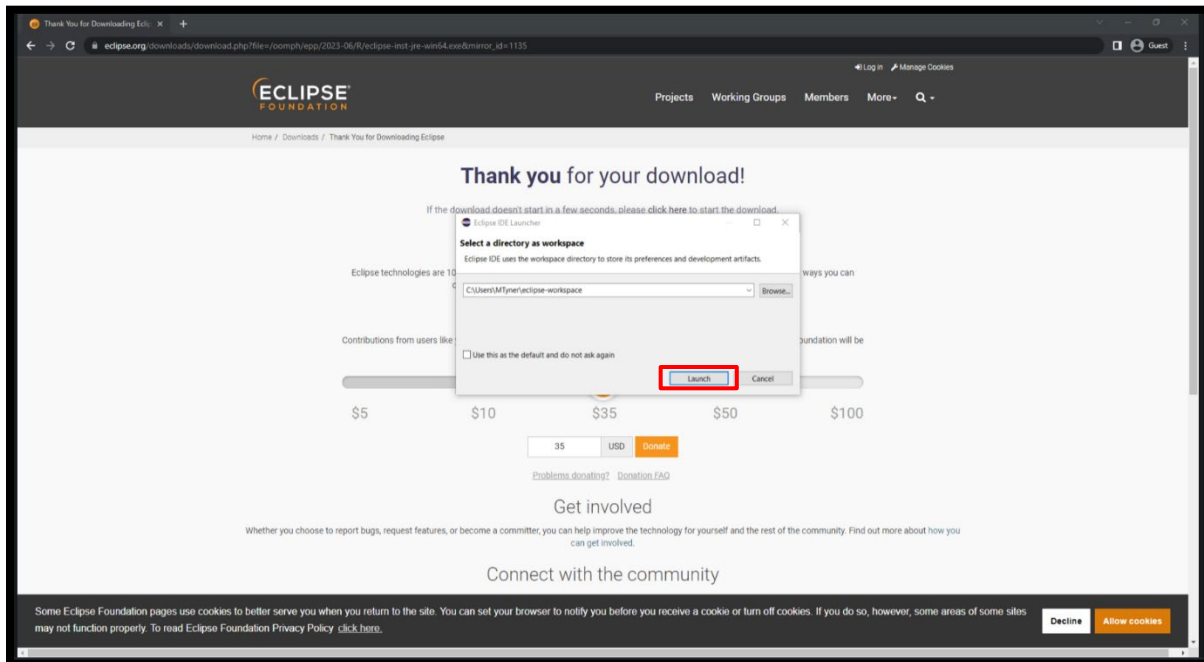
Thank You for Downloading Eclip ×  +

eclipse.org/downloads/download.php?file=/oomph/epp/2023-06/R/eclipse-inst-jre-win64.exe&mirror_id=1135

Guest

Log in  Manage Cookies

ECLIPSE FOUNDATION

Projects  Working Groups  Members  More  

Home / Downloads / Thank You for Downloading Eclipse

Thank you for your download!

If the download doesn't start in a few seconds, please click here to start the download.

Eclipse technologies are 10 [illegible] ways you can

Contributions from users like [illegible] oundation will be

Eclipse IDE Launcher

Select a directory as workspace

Eclipse IDE uses the workspace directory to store its preferences and development artifacts.

C:\Users\MTyner\eclipse-workspace

Browse...

Use this as the default and do not ask again

Launch  Cancel

$5  $10  $35  $50  $100

35  USD  Donate

Problems donating?  Donation FAQ

Get involved

Whether you choose to report bugs, request features, or become a committer, you can help improve the technology for yourself and the rest of the community. Find out more about how you can get involved.

Connect with the community

Some Eclipse Foundation pages use cookies to better serve you when you return to the site. You can set your browser to notify you before you receive a cookie or turn off cookies. If you do so, however, some areas of some sites may not function properly. To read Eclipse Foundation Privacy Policy click here.

Decline  Allow cookies